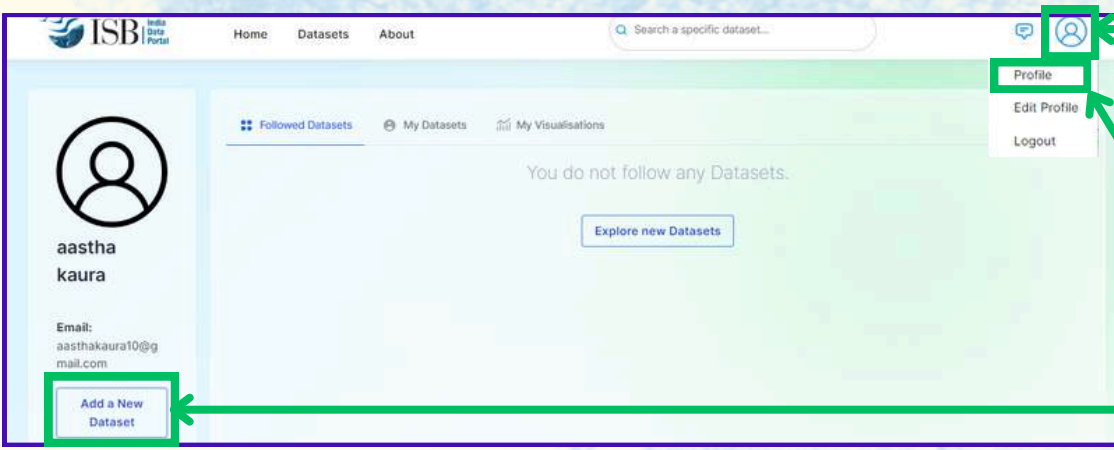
ISB India Data Portal

Home Datasets About

Search a specific dataset...

Profile
Edit Profile
Logout

Followed Datasets My Datasets My Visualisations

You do not follow any Datasets.

Explore new Datasets

aastha kaura

Email:
aasthakaura10@gmail.com

Add a New Dataset